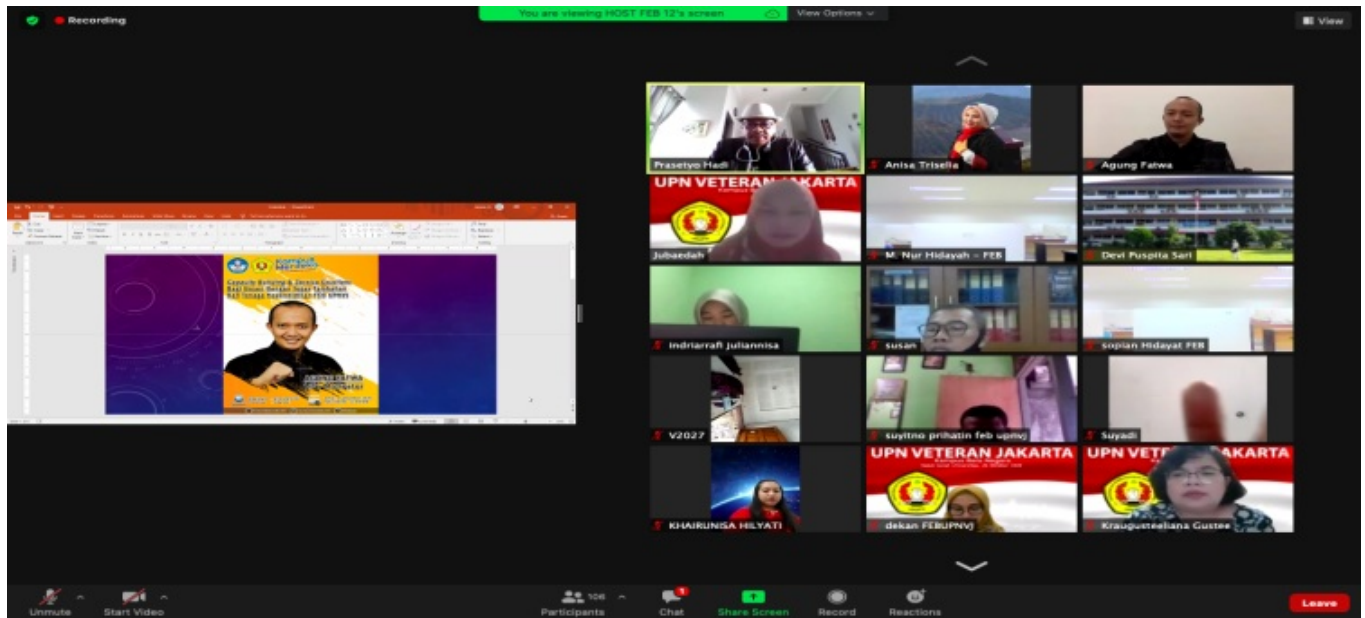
Recording

You are viewing HOST FEB 12's screen

View Options

View

Capacity Building & Zakiyah Quotient Bagi Dosen Beban Tugas Tambahan Dan Tenaga Kependidikan UPNVJ

Prasetyo Hadi

Anisa Triselia

Agung Fatwa

UPN VETERAN JAKARTA

Jubaedah

M. Nur Hidayah - FEB

Devi Puspita Sari

Indriarrafi Juliannisa

susan

sopian Hidayat FEB

V2027

suyitno prihatin feb upnvj

Suyadi

KHAIRUNISA HILYATI

UPN VETERAN JAKARTA

dekan FEBUPNVJ

UPN VETERAN JAKARTA

Kraugusteeliana Gustee

Unmute

Start Video

106

Participants

1

Chat

Share Screen

Record

Reactions

Leave